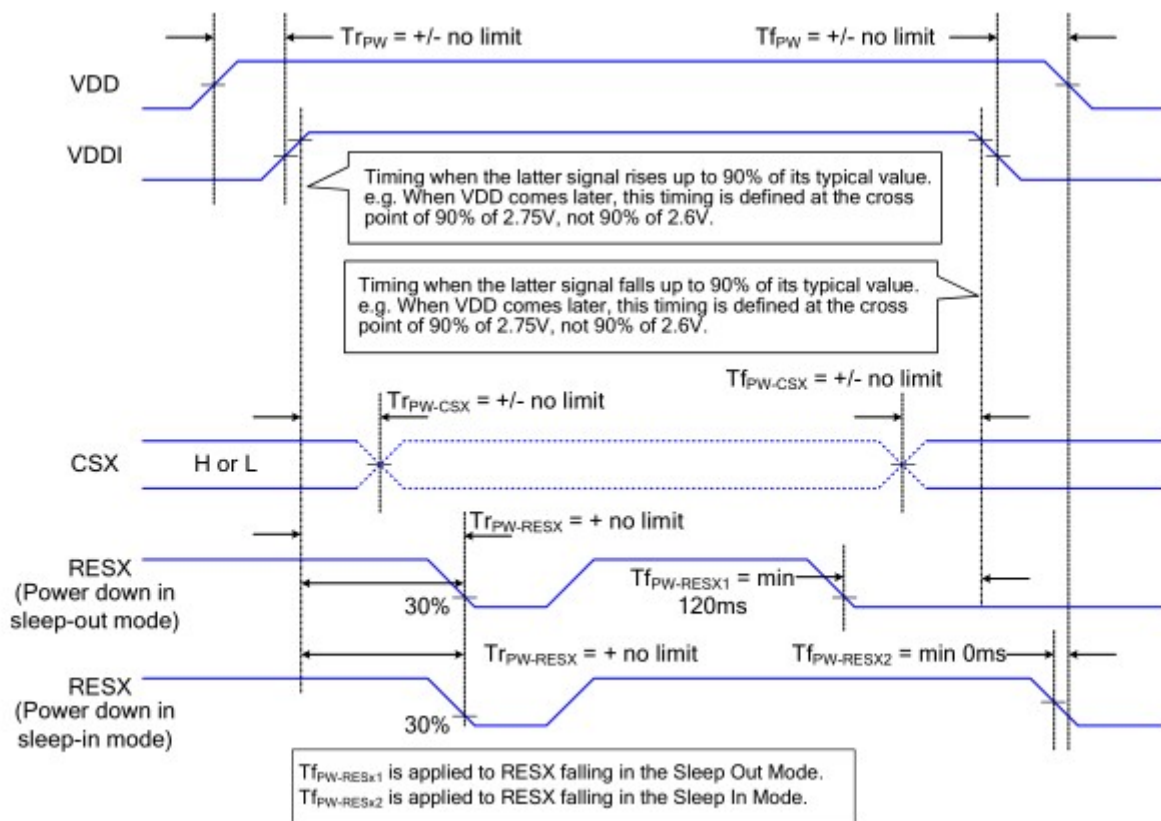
$Tr_{PW}$ = +/- no limit

$Tf_{PW}$ = +/- no limit

VDD

VDDI

Timing when the latter signal rises up to 90% of its typical value. e.g. When VDD comes later, this timing is defined at the cross point of 90% of 2.75V, not 90% of 2.6V.

Timing when the latter signal falls up to 90% of its typical value. e.g. When VDD comes later, this timing is defined at the cross point of 90% of 2.75V, not 90% of 2.6V.

$Tf_{PW-CSX}$ = +/- no limit

$Tr_{PW-CSX}$ = +/- no limit

CSX

H or L

$Tr_{PW-RESX}$ = + no limit

RESX (Power down in sleep-out mode)

$Tf_{PW-RESX1}$ = min 120ms

30%

$Tr_{PW-RESX}$ = + no limit

$Tf_{PW-RESX2}$ = min 0ms

RESX (Power down in sleep-in mode)

30%

$Tf_{PW-RESx1}$ is applied to RESX falling in the Sleep Out Mode.
$Tf_{PW-RESx2}$ is applied to RESX falling in the Sleep In Mode.